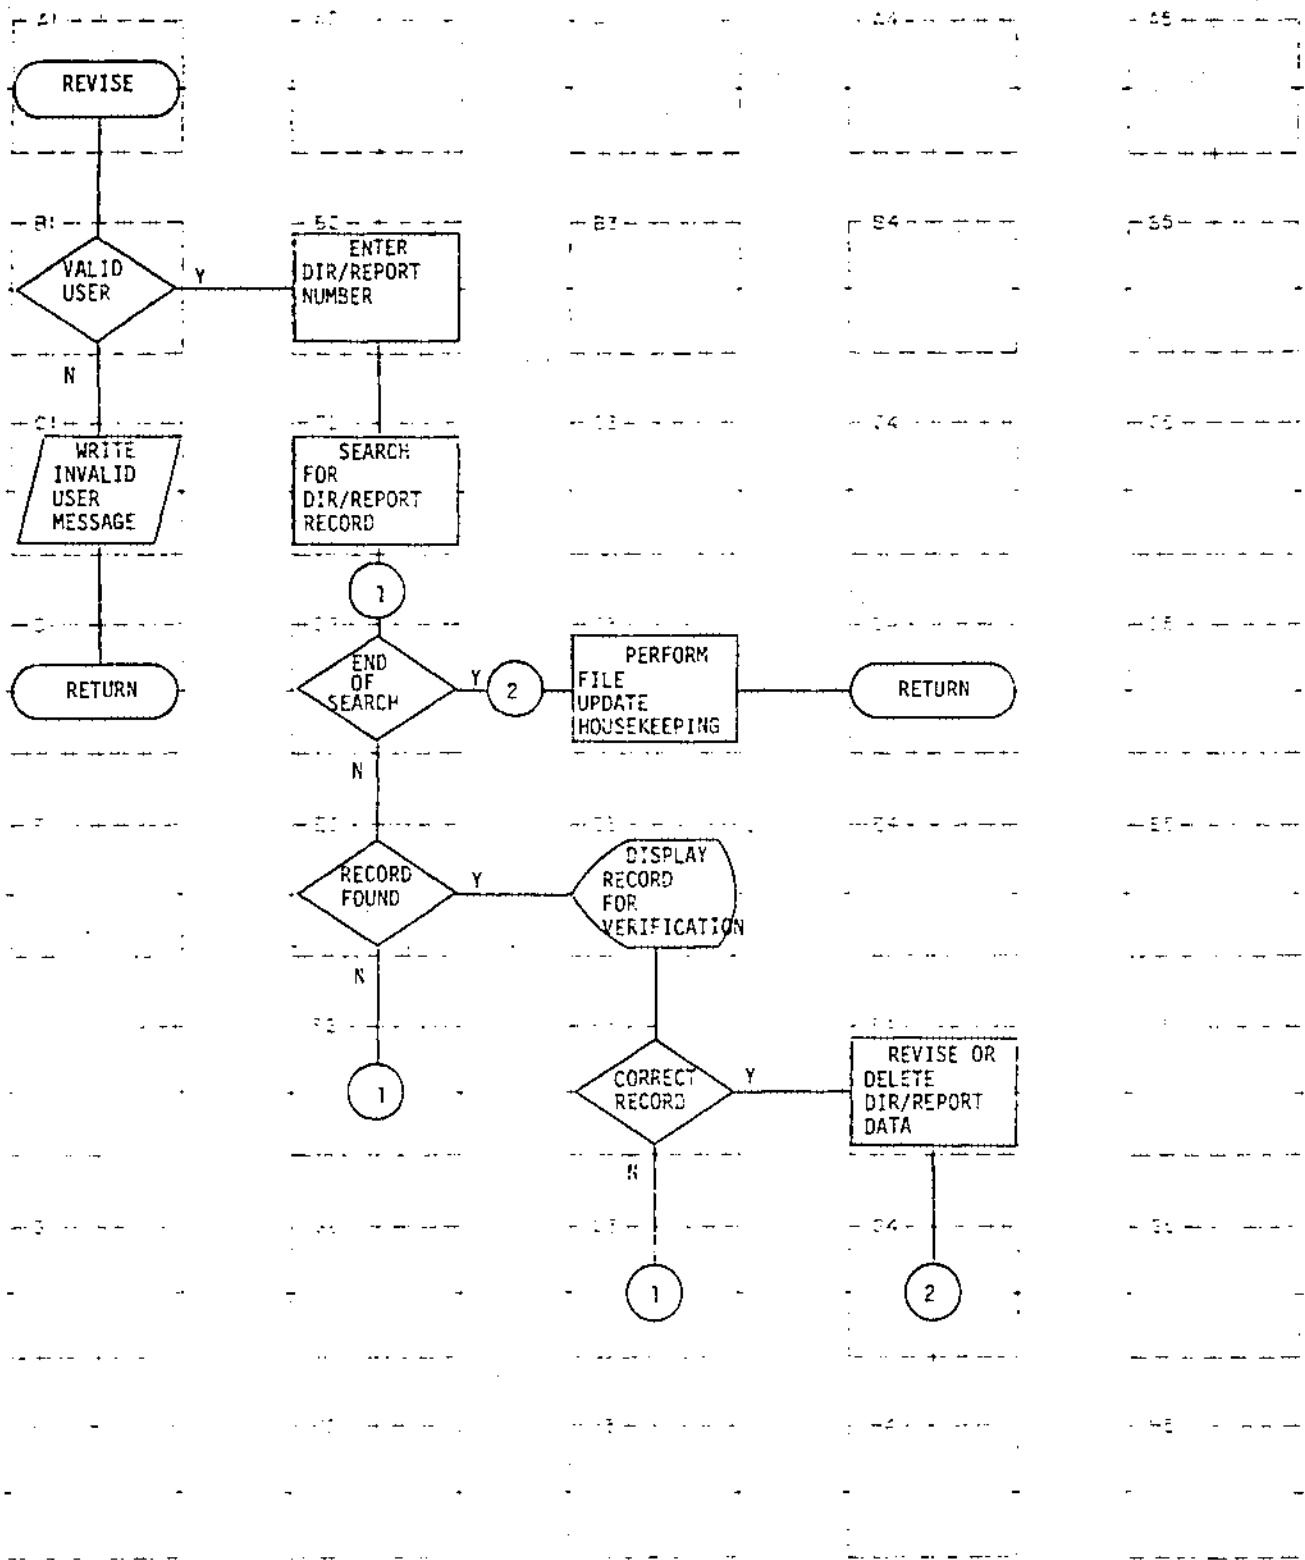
A1

A4

A5

REVISE

B1

B2

B3

B4

B5

VALID USER

Y

ENTER DIR/REPORT NUMBER

N

C1

C3

C4

C5

WRITE INVALID USER MESSAGE

SEARCH FOR DIR/REPORT RECORD

1

END OF SEARCH

Y

2

PERFORM FILE UPDATE HOUSEKEEPING

RETURN

RETURN

N

E4

RECORD FOUND

Y

DISPLAY RECORD FOR VERIFICATION

N

1

CORRECT RECORD

Y

REVISE OR DELETE DIR/REPORT DATA

N

1

2